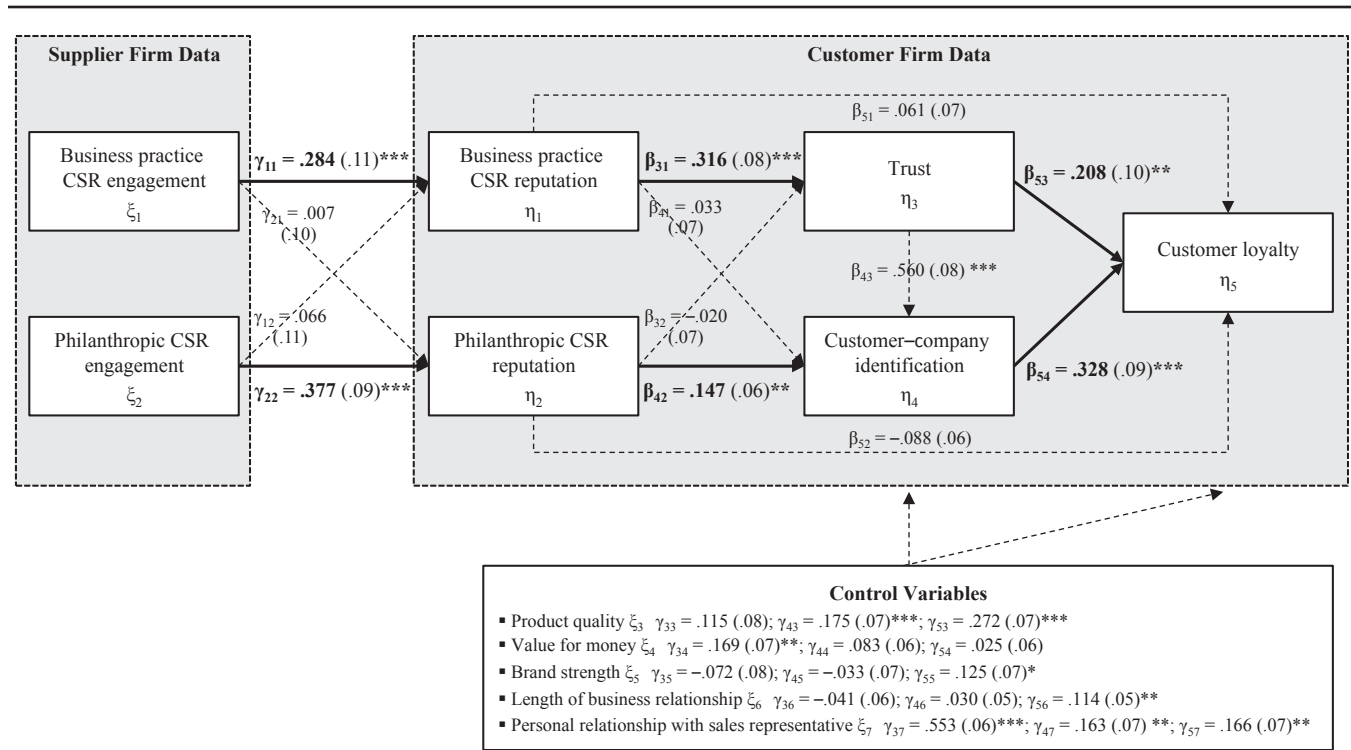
Supplier Firm Data

Customer Firm Data

$\beta_{51}$ = .061 (.07)

Business practice CSR engagement $\xi_1$

$\gamma_{11}$ = .284 (.11)***

Business practice CSR reputation $\eta_1$

$\beta_{31}$ = .316 (.08)***

Trust $\eta_3$

$\beta_{53}$ = .208 (.10)**

$\gamma_{21}$ = .007 (.10)

$\beta_{41}$ = .033 (.07)

$\beta_{43}$ = .560 (.08) ***

Customer loyalty $\eta_5$

$\gamma_{12}$ = .066 (.11)

$\beta_{32}$ = −.020 (.07)

Philanthropic CSR engagement $\xi_2$

$\gamma_{22}$ = .377 (.09)***

Philanthropic CSR reputation $\eta_2$

$\beta_{42}$ = .147 (.06)**

Customer–company identification $\eta_4$

$\beta_{54}$ = .328 (.09)***

$\beta_{52}$ = −.088 (.06)

Control Variables
▪ Product quality $\xi_3$ $\gamma_{33}$ = .115 (.08); $\gamma_{43}$ = .175 (.07)***; $\gamma_{53}$ = .272 (.07)***
▪ Value for money $\xi_4$ $\gamma_{34}$ = .169 (.07)**; $\gamma_{44}$ = .083 (.06); $\gamma_{54}$ = .025 (.06)
▪ Brand strength $\xi_5$ $\gamma_{35}$ = −.072 (.08); $\gamma_{45}$ = −.033 (.07); $\gamma_{55}$ = .125 (.07)*
▪ Length of business relationship $\xi_6$ $\gamma_{36}$ = −.041 (.06); $\gamma_{46}$ = .030 (.05); $\gamma_{56}$ = .114 (.05)**
▪ Personal relationship with sales representative $\xi_7$ $\gamma_{37}$ = .553 (.06)***; $\gamma_{47}$ = .163 (.07) **; $\gamma_{57}$ = .166 (.07)**